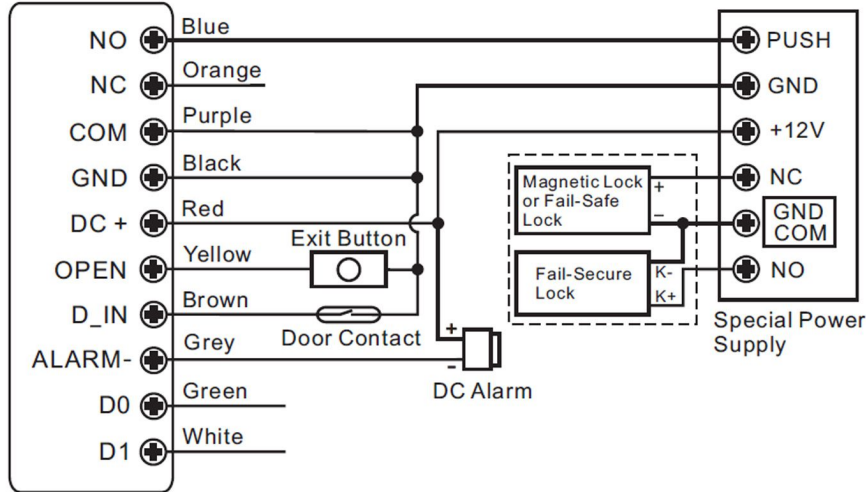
NO
NC
COM
GND
DC +
OPEN
D_IN
ALARM-
D0
D1

Blue
Orange
Purple
Black
Red
Yellow
Brown
Grey
Green
White

Exit Button
Door Contact
+
-
DC Alarm

Magnetic Lock or Fail-Safe Lock
+
-
Fail-Secure Lock
K-
K+

PUSH
GND
+12V
NC
GND
COM
NO
Special Power Supply